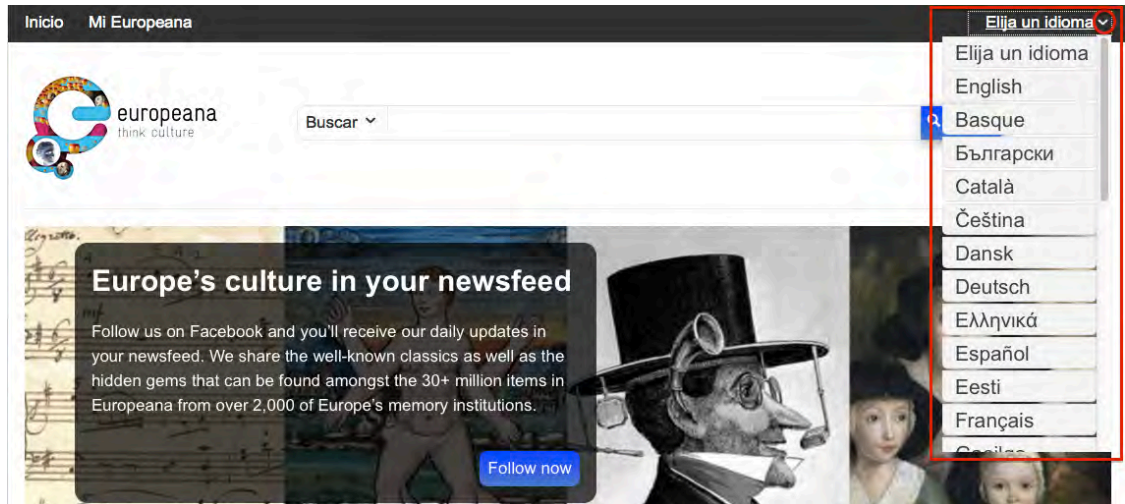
Inicio Mi Europeana

Elija un idioma

Elija un idioma
English
Basque
Български
Català
Čeština
Dansk
Deutsch
Ελληνικά
Español
Eesti
Français
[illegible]

europeana
think culture

Buscar

Europe's culture in your newsfeed

Follow us on Facebook and you'll receive our daily updates in your newsfeed. We share the well-known classics as well as the hidden gems that can be found amongst the 30+ million items in Europeana from over 2,000 of Europe's memory institutions.

Follow now